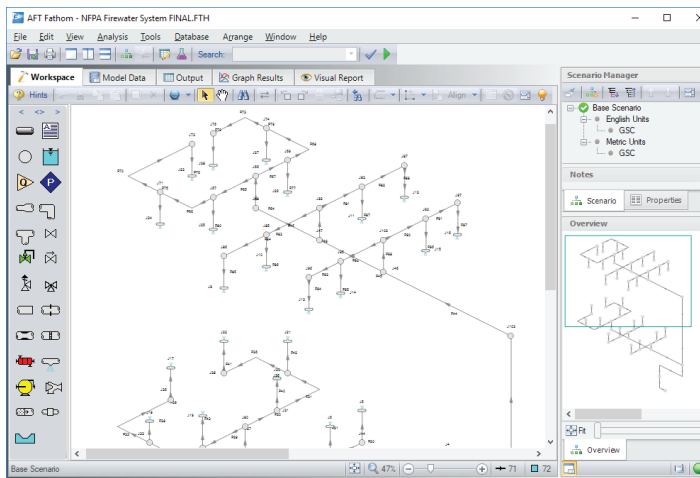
AFT Fathom - NFPA Firewater System FINAL.FTH

File Edit View Analysis Tools Database Arrange Window Help

Search:

Workspace Model Data Output Graph Results Visual Report

Hints

Align

Scenario Manager

Base Scenario
English Units
GSC
Metric Units
GSC

Notes

Scenario Properties

Overview

Fit

Overview

Base Scenario

47%

71

72